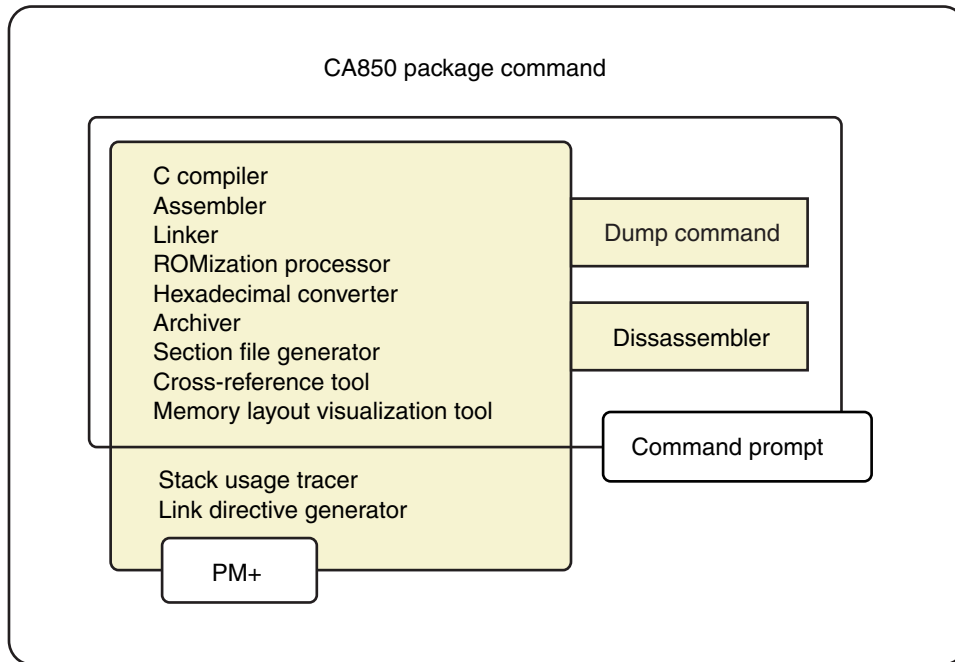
CA850 package command

C compiler
Assembler
Linker
ROMization processor
Hexadecimal converter
Archiver
Section file generator
Cross-reference tool
Memory layout visualization tool

Dump command

Dissassembler

Command prompt

Stack usage tracer
Link directive generator

PM+